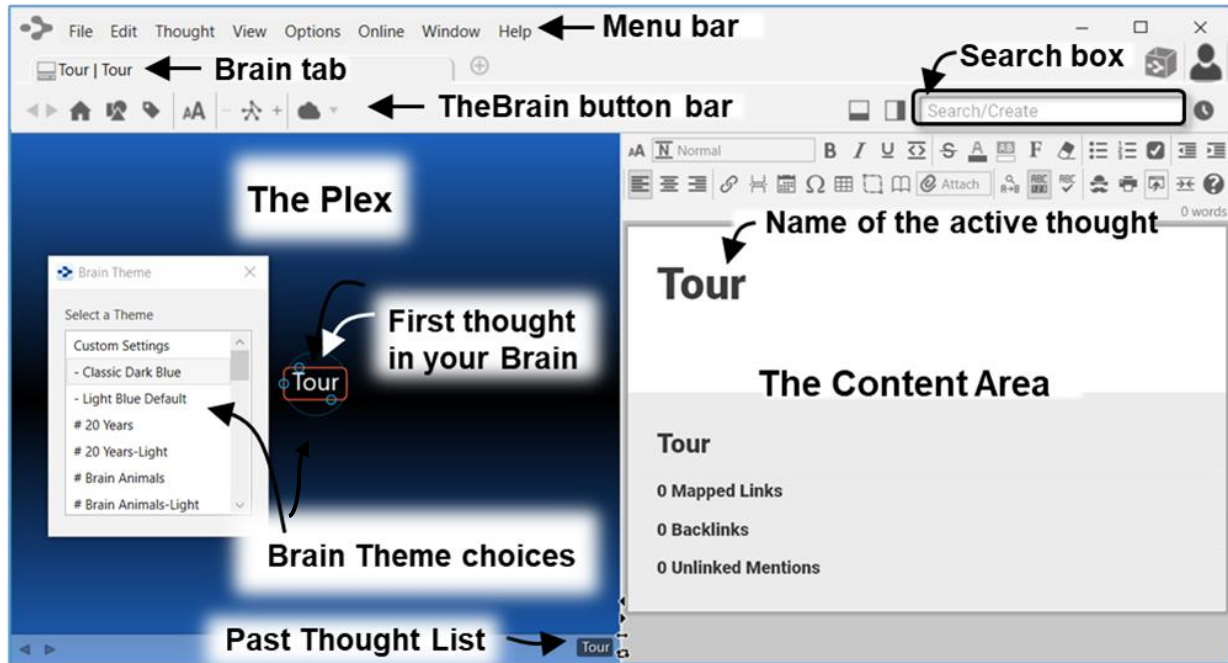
File Edit Thought View Options Online Window Help Menu bar

Tour | Tour Brain tab

Search box

TheBrain button bar

Search/Create

Normal

Attach

0 words

The Plex

Name of the active thought

Tour

Brain Theme

Select a Theme

Custom Settings

- Classic Dark Blue

- Light Blue Default

# 20 Years

# 20 Years-Light

# Brain Animals

# Brain Animals-Light

Tour

First thought in your Brain

The Content Area

Tour

0 Mapped Links

0 Backlinks

0 Unlinked Mentions

Brain Theme choices

Past Thought List

Tour